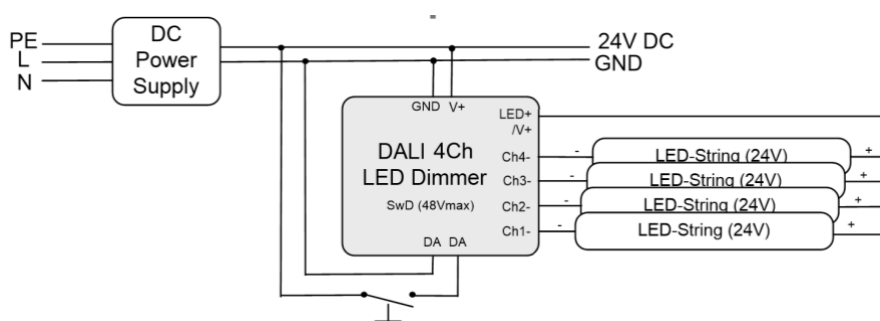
PE
L
N

DC
Power
Supply

24V DC
GND

GND V+

LED+
/V+

DALI 4Ch
LED Dimmer
SwD (48Vmax)

Ch4-
Ch3-
Ch2-
Ch1-

DA DA

-
LED-String (24V)
+
-
LED-String (24V)
+
-
LED-String (24V)
+
-
LED-String (24V)
+